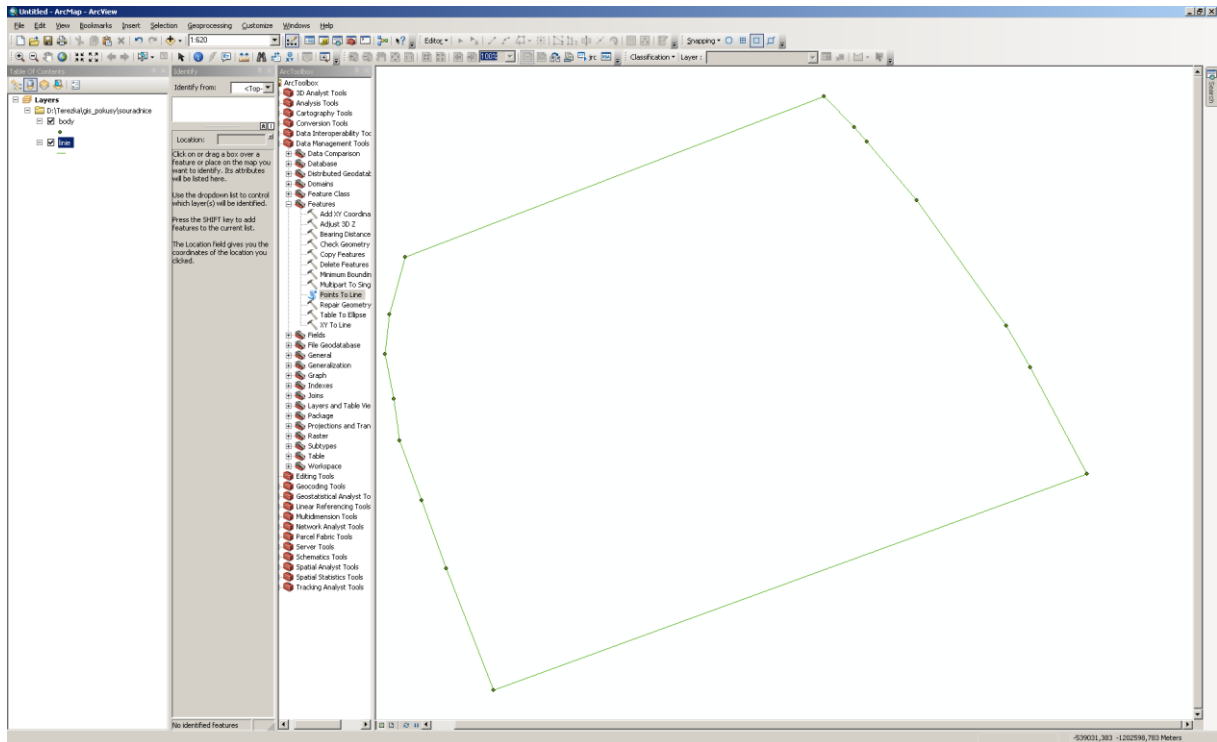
Untitled - ArcMap - ArcView

File Edit View Bookmarks Insert Selection Geoprocessing Customize Windows Help

1:620

Editor ▾

Snapping ▾

100%

Classification ▾ Layer :

Table Of Contents

Layers
D:\Terezka\gis_pokusy\souradnice
body
line

Identify

Identify from: <Top->

Location:

Click on or drag a box over a feature or place on the map you want to identify. Its attributes will be listed here.

Use the dropdown list to control which layer(s) will be identified.

Press the SHIFT key to add features to the current list.

The Location field gives you the coordinates of the location you clicked.

No identified features

ArcToolbox

ArcToolbox
3D Analyst Tools
Analysis Tools
Cartography Tools
Conversion Tools
Data Interoperability Too
Data Management Tools
Data Comparison
Database
Distributed Geodatab
Domains
Feature Class
Features
Add XY Coordina
Adjust 3D Z
Bearing Distance
Check Geometry
Copy Features
Delete Features
Minimum Boundin
Multipart To Sing
Points To Line
Repair Geometry
Table To Ellipse
XY To Line
Fields
File Geodatabase
General
Generalization
Graph
Indexes
Joins
Layers and Table Vie
Package
Projections and Tran
Raster
Subtypes
Table
Workspace
Editing Tools
Geocoding Tools
Geostatistical Analyst To
Linear Referencing Tools
Multidimension Tools
Network Analyst Tools
Parcel Fabric Tools
Server Tools
Schematics Tools
Spatial Analyst Tools
Spatial Statistics Tools
Tracking Analyst Tools

Search

-539031,383 -1202598,783 Meters